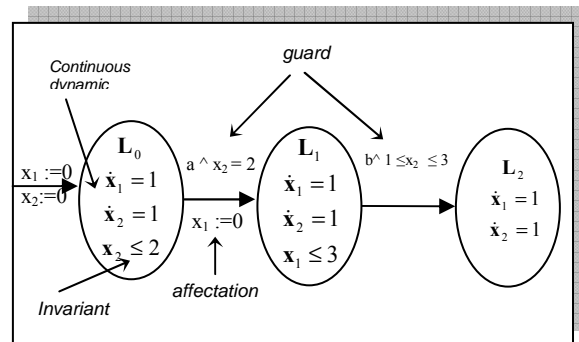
guard

Continuous dynamic

$x_1 := 0$
$x_2 := 0$

$\mathbf{L}_0$
$\dot{\mathbf{x}}_1 = 1$
$\dot{\mathbf{x}}_2 = 1$
$\mathbf{x}_2 \leq 2$

a ^ $x_2 = 2$

$x_1 := 0$

$\mathbf{L}_1$
$\dot{\mathbf{x}}_1 = 1$
$\dot{\mathbf{x}}_2 = 1$
$\mathbf{x}_1 \leq 3$

b^ $1 \leq x_2 \leq 3$

$\mathbf{L}_2$
$\dot{\mathbf{x}}_1 = 1$
$\dot{\mathbf{x}}_2 = 1$

Invariant

affectation